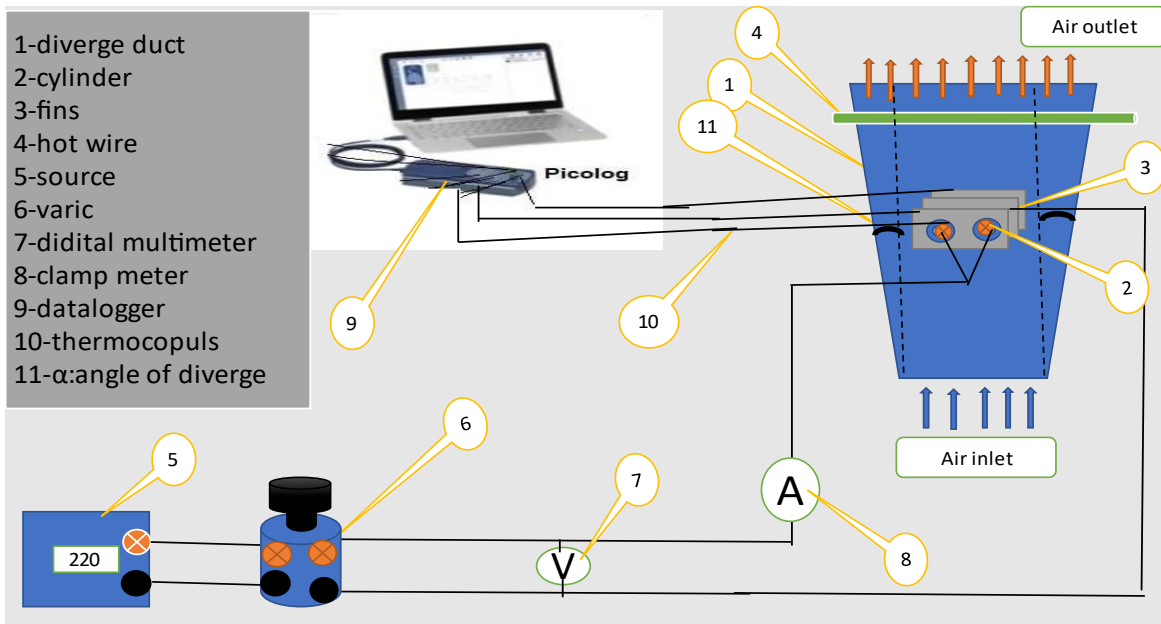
1-diverge duct
2-cylinder
3-fins
4-hot wire
5-source
6-varic
7-didital multimeter
8-clamp meter
9-datalogger
10-thermocopuls
11-α:angle of diverge

Picolog

4

Air outlet

1

11

3

2

9

10

Air inlet

5

6

7

A

8

220

V